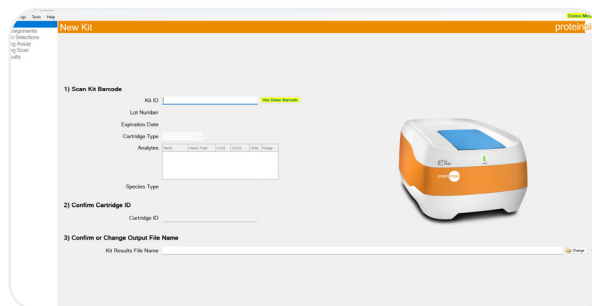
ngs Tools Help

Demo Mo

New Kit

proteinsi

ssignments
n Selections
ng Assay
ng Scan
sults

1) Scan Kit Barcode

Kit ID

Use Demo Barcode

Lot Number

Expiration Date

Cartridge Type

Analytes

| Name | Assay Type | LLOQ | ULOQ | Units | Range |
|---|---|---|---|---|---|

Species Type

2) Confirm Cartridge ID

Cartridge ID

3) Confirm or Change Output File Name

Kit Results File Name

Change

Ella

proteinsimple